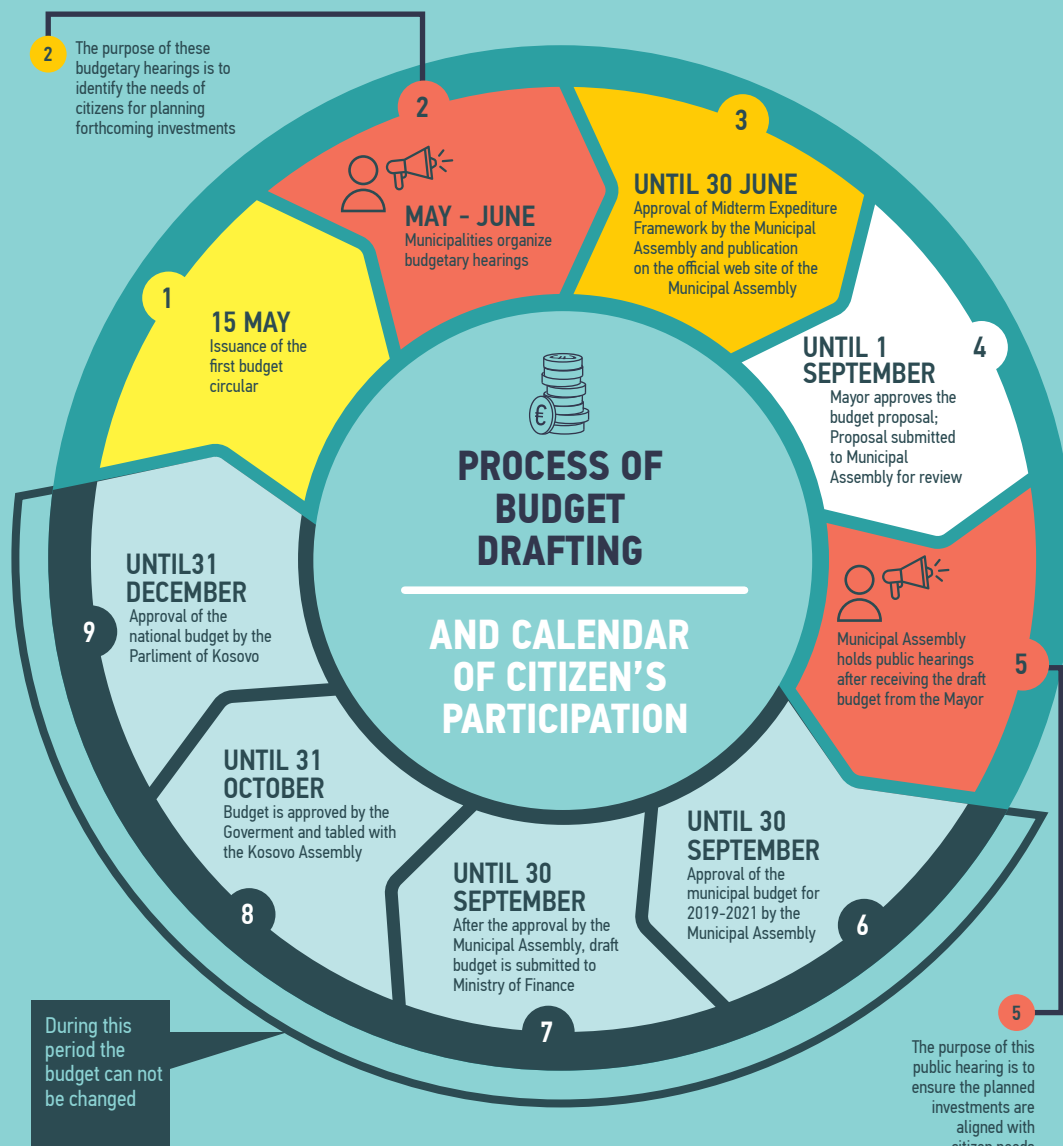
2 The purpose of these budgetary hearings is to identify the needs of citizens for planning forthcoming investments

2

MAY - JUNE
Municipalities organize budgetary hearings

3

UNTIL 30 JUNE
Approval of Midterm Expediture Framework by the Municipal Assembly and publication on the official web site of the Municipal Assembly

1

15 MAY
Issuance of the first budget circular

UNTIL 1 SEPTEMBER
4
Mayor approves the budget proposal; Proposal submitted to Municipal Assembly for review

€

PROCESS OF BUDGET DRAFTING

AND CALENDAR OF CITIZEN'S PARTICIPATION

UNTIL31 DECEMBER
Approval of the national budget by the Parliment of Kosovo

9

Municipal Assembly holds public hearings after receiving the draft budget from the Mayor

5

UNTIL 31 OCTOBER
Budget is approved by the Goverment and tabled with the Kosovo Assembly

UNTIL 30 SEPTEMBER
Approval of the municipal budget for 2019-2021 by the Municipal Assembly

6

8

UNTIL 30 SEPTEMBER
After the approval by the Municipal Assembly, draft budget is submitted to Ministry of Finance

7

During this period the budget can not be changed

5
The purpose of this public hearing is to ensure the planned investments are aligned with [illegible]